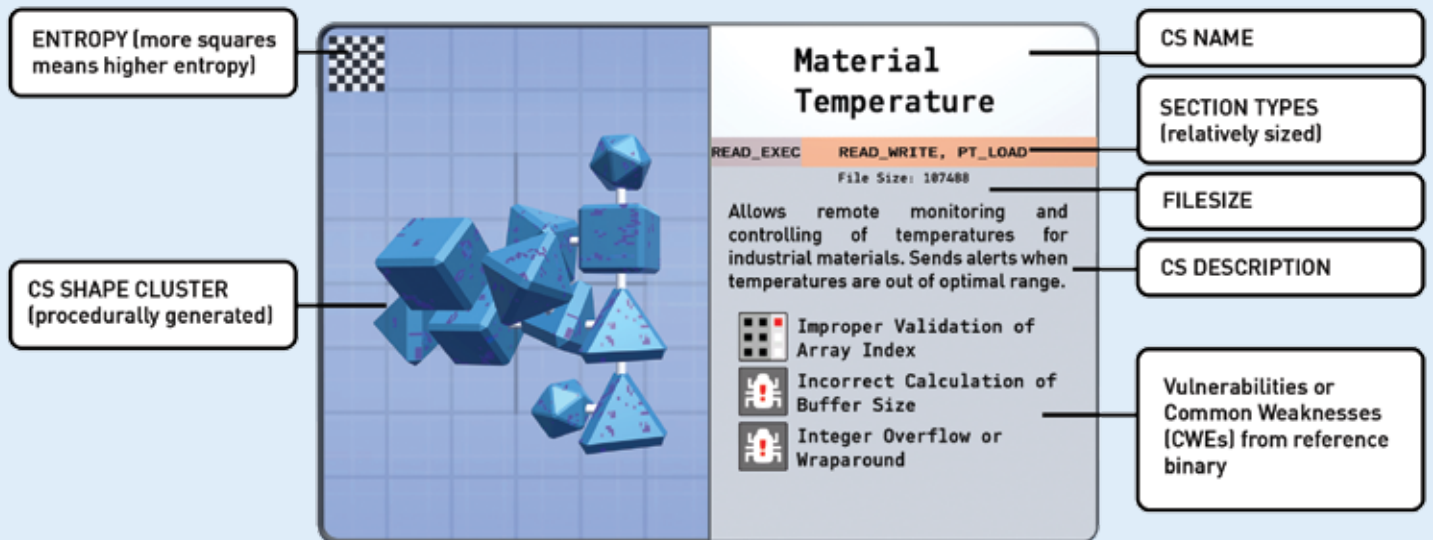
ENTROPY (more squares means higher entropy)

CS SHAPE CLUSTER (procedurally generated)

Material Temperature

READ_EXEC READ_WRITE, PT_LOAD

File Size: 107488

Allows remote monitoring and controlling of temperatures for industrial materials. Sends alerts when temperatures are out of optimal range.

Improper Validation of Array Index

Incorrect Calculation of Buffer Size

Integer Overflow or Wraparound

CS NAME

SECTION TYPES (relatively sized)

FILESIZE

CS DESCRIPTION

Vulnerabilities or Common Weaknesses (CWEs) from reference binary